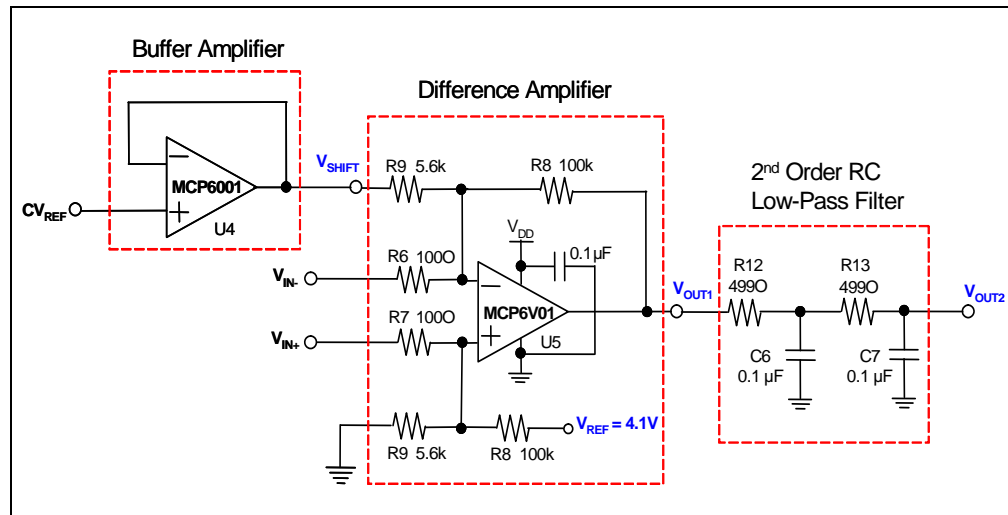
Buffer Amplifier

Difference Amplifier

$2^{nd}$ Order RC Low-Pass Filter

$CV_{REF}$

MCP6001

U4

$V_{SHIFT}$

R9 5.6k

R8 100k

$V_{DD}$

0.1 µF

R6 100O

$V_{IN-}$

MCP6V01

U5

R7 100O

$V_{IN+}$

R9 5.6k

R8 100k

$V_{REF}$ = 4.1V

$V_{OUT1}$

R12 499O

R13 499O

C6 0.1 µF

C7 0.1 µF

$V_{OUT2}$